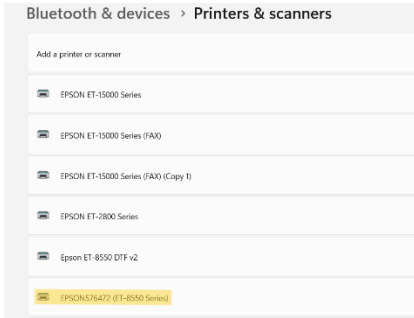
Bluetooth & devices > Printers & scanners

Add a printer or scanner

EPSON ET-15000 Series

EPSON ET-15000 Series (FAX)

EPSON ET-15000 Series (FAX) (Copy 1)

EPSON ET-2800 Series

Epson ET-8550 DTF v2

EPSON576472 (ET-8550 Series)